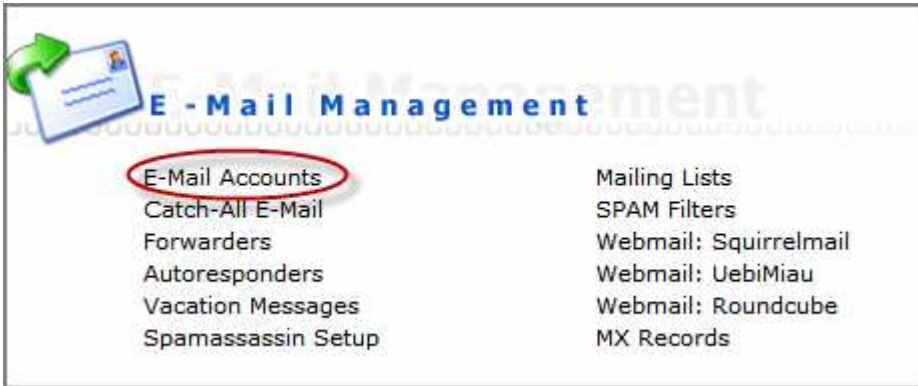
E-Mail Management

E-Mail Accounts
Catch-All E-Mail
Forwarders
Autoresponders
Vacation Messages
Spamassassin Setup

Mailing Lists
SPAM Filters
Webmail: Squirrelmail
Webmail: UebiMiau
Webmail: Roundcube
MX Records